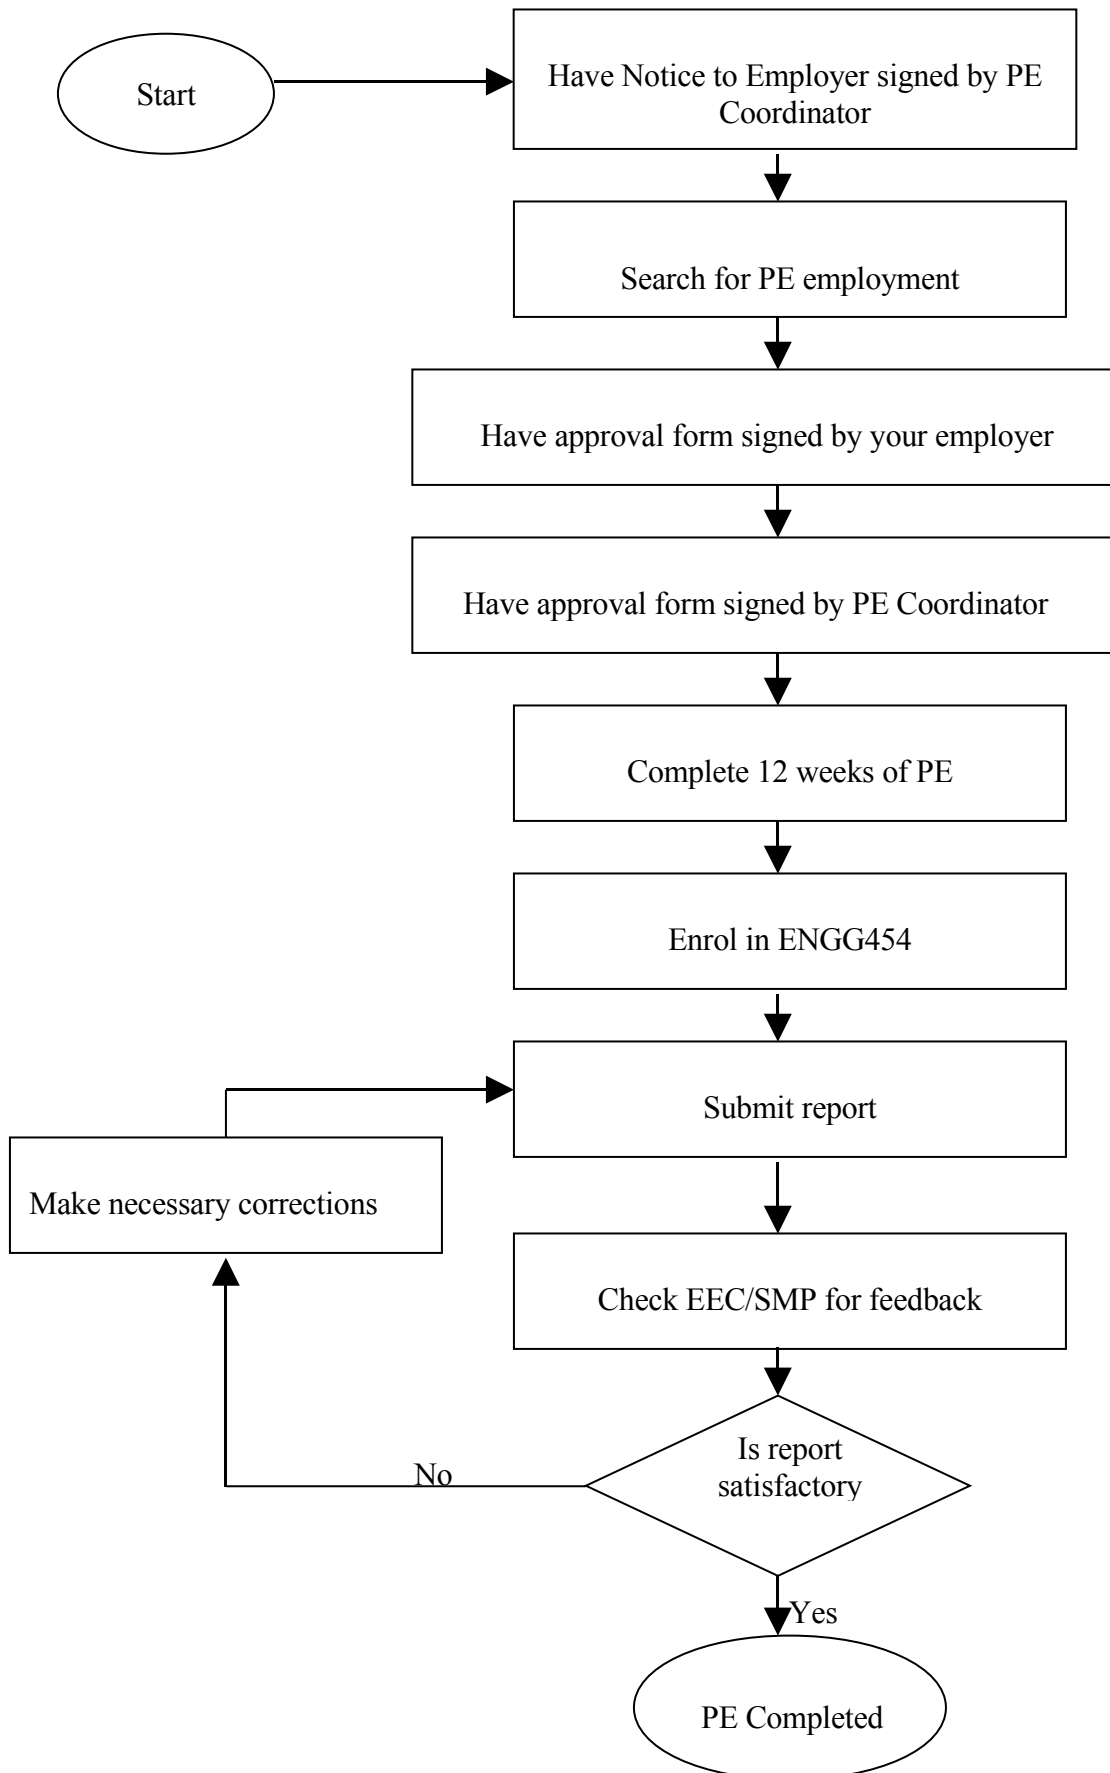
Start

Have Notice to Employer signed by PE Coordinator

Search for PE employment

Have approval form signed by your employer

Have approval form signed by PE Coordinator

Complete 12 weeks of PE

Enrol in ENGG454

Submit report

Make necessary corrections

Check EEC/SMP for feedback

Is report satisfactory

No

Yes

PE Completed